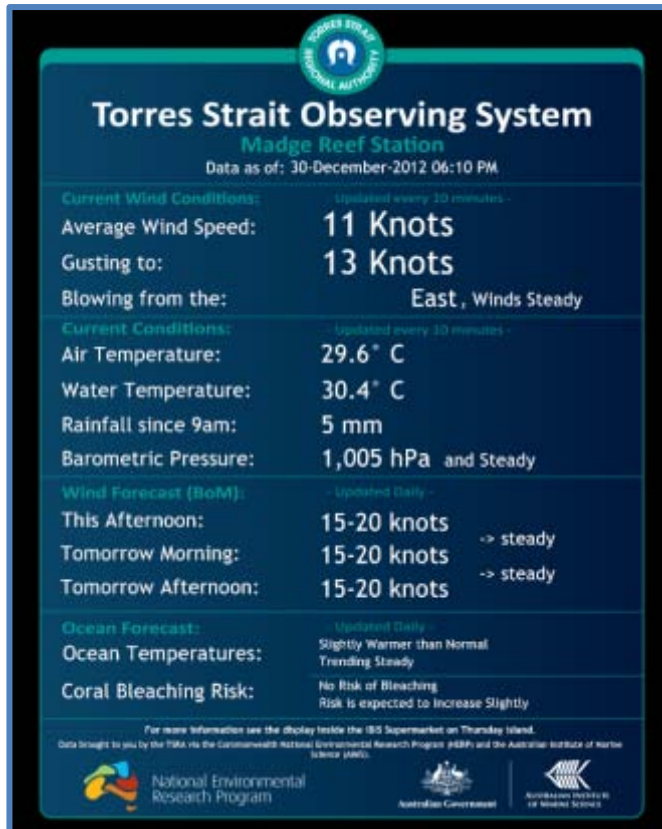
TORRES STRAIT REGIONAL AUTHORITY

Torres Strait Observing System
Madge Reef Station
Data as of: 30-December-2012 06:10 PM

Current Wind Conditions: - Updated every 10 minutes -
Average Wind Speed: 11 Knots
Gusting to: 13 Knots
Blowing from the: East, Winds Steady

Current Conditions: - Updated every 10 minutes -
Air Temperature: 29.6° C
Water Temperature: 30.4° C
Rainfall since 9am: 5 mm
Barometric Pressure: 1,005 hPa and Steady

Wind Forecast (BoM): - Updated Daily -
This Afternoon: 15-20 knots
Tomorrow Morning: 15-20 knots -> steady
Tomorrow Afternoon: 15-20 knots -> steady

Ocean Forecast: - Updated Daily -
Ocean Temperatures: Slightly Warmer than Normal Trending Steady
Coral Bleaching Risk: No Risk of Bleaching Risk is expected to Increase Slightly

For more information see the display inside the IBIS Supermarket on Thursday Island.
Data brought to you by the TSRA via the Commonwealth National Environmental Research Program (NERP) and the Australian Institute of Marine Science (AIMS).

National Environmental Research Program
Australian Government
AUSTRALIAN INSTITUTE OF MARINE SCIENCE